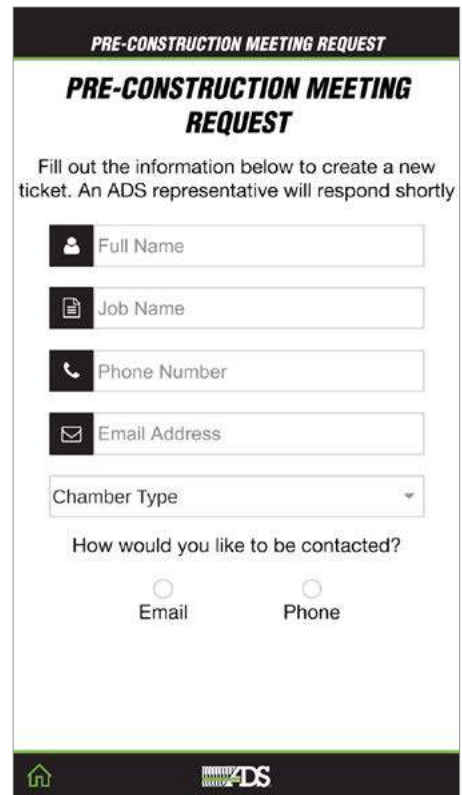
PRE-CONSTRUCTION MEETING REQUEST

PRE-CONSTRUCTION MEETING REQUEST

Fill out the information below to create a new ticket. An ADS representative will respond shortly

Full Name

Job Name

Phone Number

Email Address

Chamber Type

How would you like to be contacted?

Email

Phone

ADS